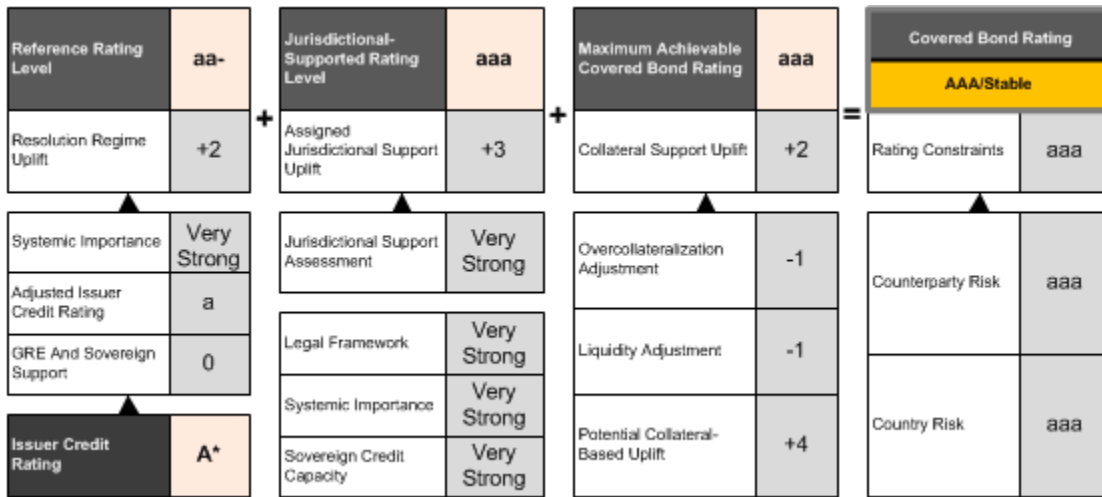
| Reference Rating Level | aa- |
|---|---|
| Resolution Regime Uplift | +2 |

| Systemic Importance | Very Strong |
|---|---|
| Adjusted Issuer Credit Rating | a |
| GRE And Sovereign Support | 0 |

| Issuer Credit Rating | A* |
|---|---|

+

| Jurisdictional-Supported Rating Level | aaa |
|---|---|
| Assigned Jurisdictional Support Uplift | +3 |

| Jurisdictional Support Assessment | Very Strong |
|---|---|

| Legal Framework | Very Strong |
|---|---|
| Systemic Importance | Very Strong |
| Sovereign Credit Capacity | Very Strong |

+

| Maximum Achievable Covered Bond Rating | aaa |
|---|---|
| Collateral Support Uplift | +2 |

| Overcollateralization Adjustment | -1 |
|---|---|
| Liquidity Adjustment | -1 |
| Potential Collateral-Based Uplift | +4 |

=

| Covered Bond Rating | |
|---|---|
| AAA/Stable | |
| Rating Constraints | aaa |

| Counterparty Risk | aaa |
|---|---|
| Country Risk | aaa |